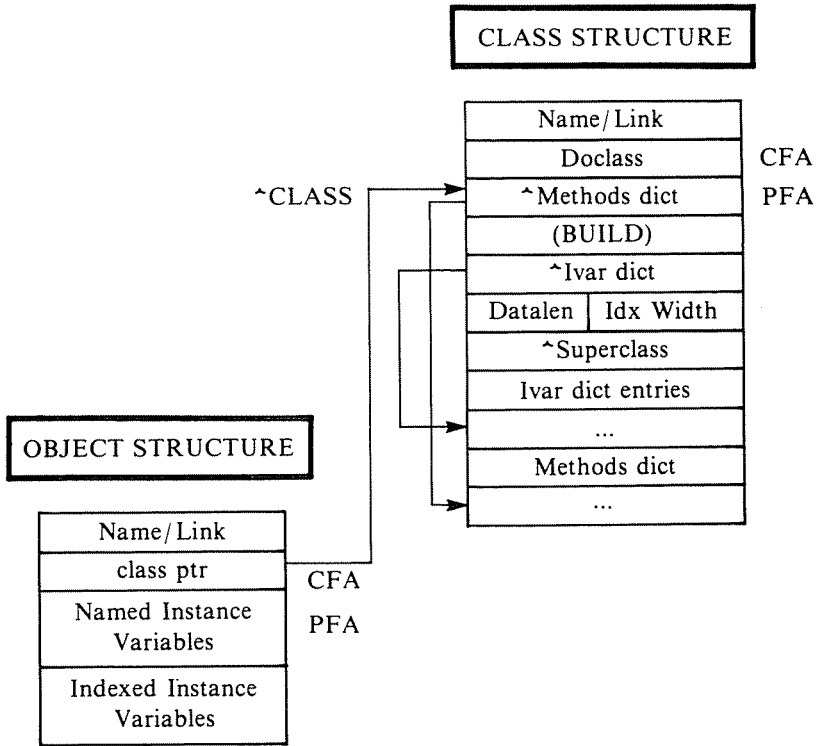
CLASS STRUCTURE

| Name/Link |  |
|---|---|
| Doclass | |
| ^Methods dict | |
| (BUILD) | |
| ^Ivar dict | |
| Datalen | Idx Width |
| ^Superclass | |
| Ivar dict entries | |
| ... | |
| Methods dict | |
| ... | |

CFA

PFA

^CLASS

OBJECT STRUCTURE

| Name/Link |
|---|
| class ptr |
| Named Instance Variables |
| Indexed Instance Variables |

CFA

PFA